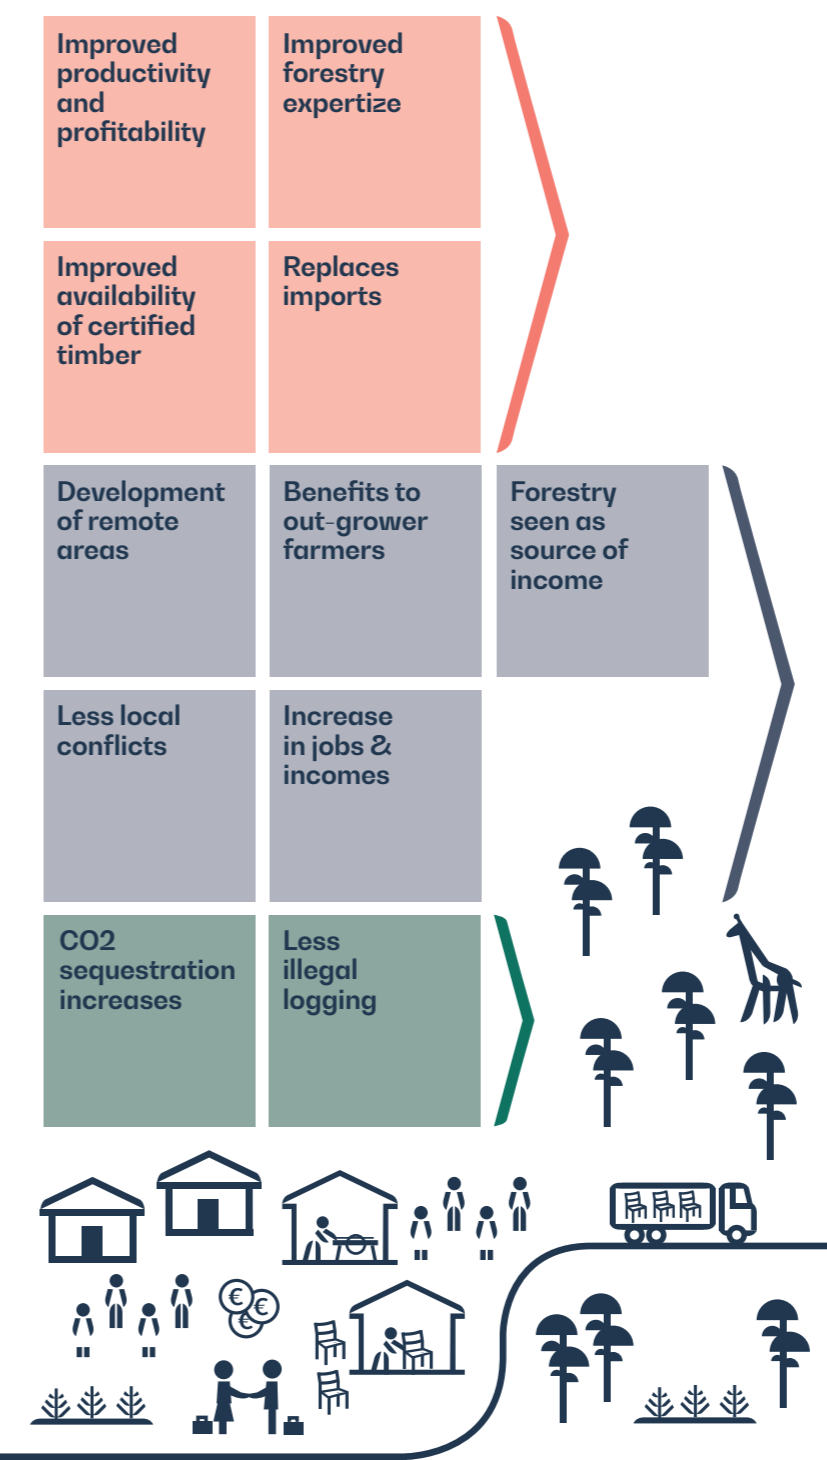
Improved productivity and profitability

Improved forestry expertize

Improved availability of certified timber

Replaces imports

Development of remote areas

Benefits to out-grower farmers

Forestry seen as source of income

Less local conflicts

Increase in jobs & incomes

CO2 sequestration increases

Less illegal logging

€ € €